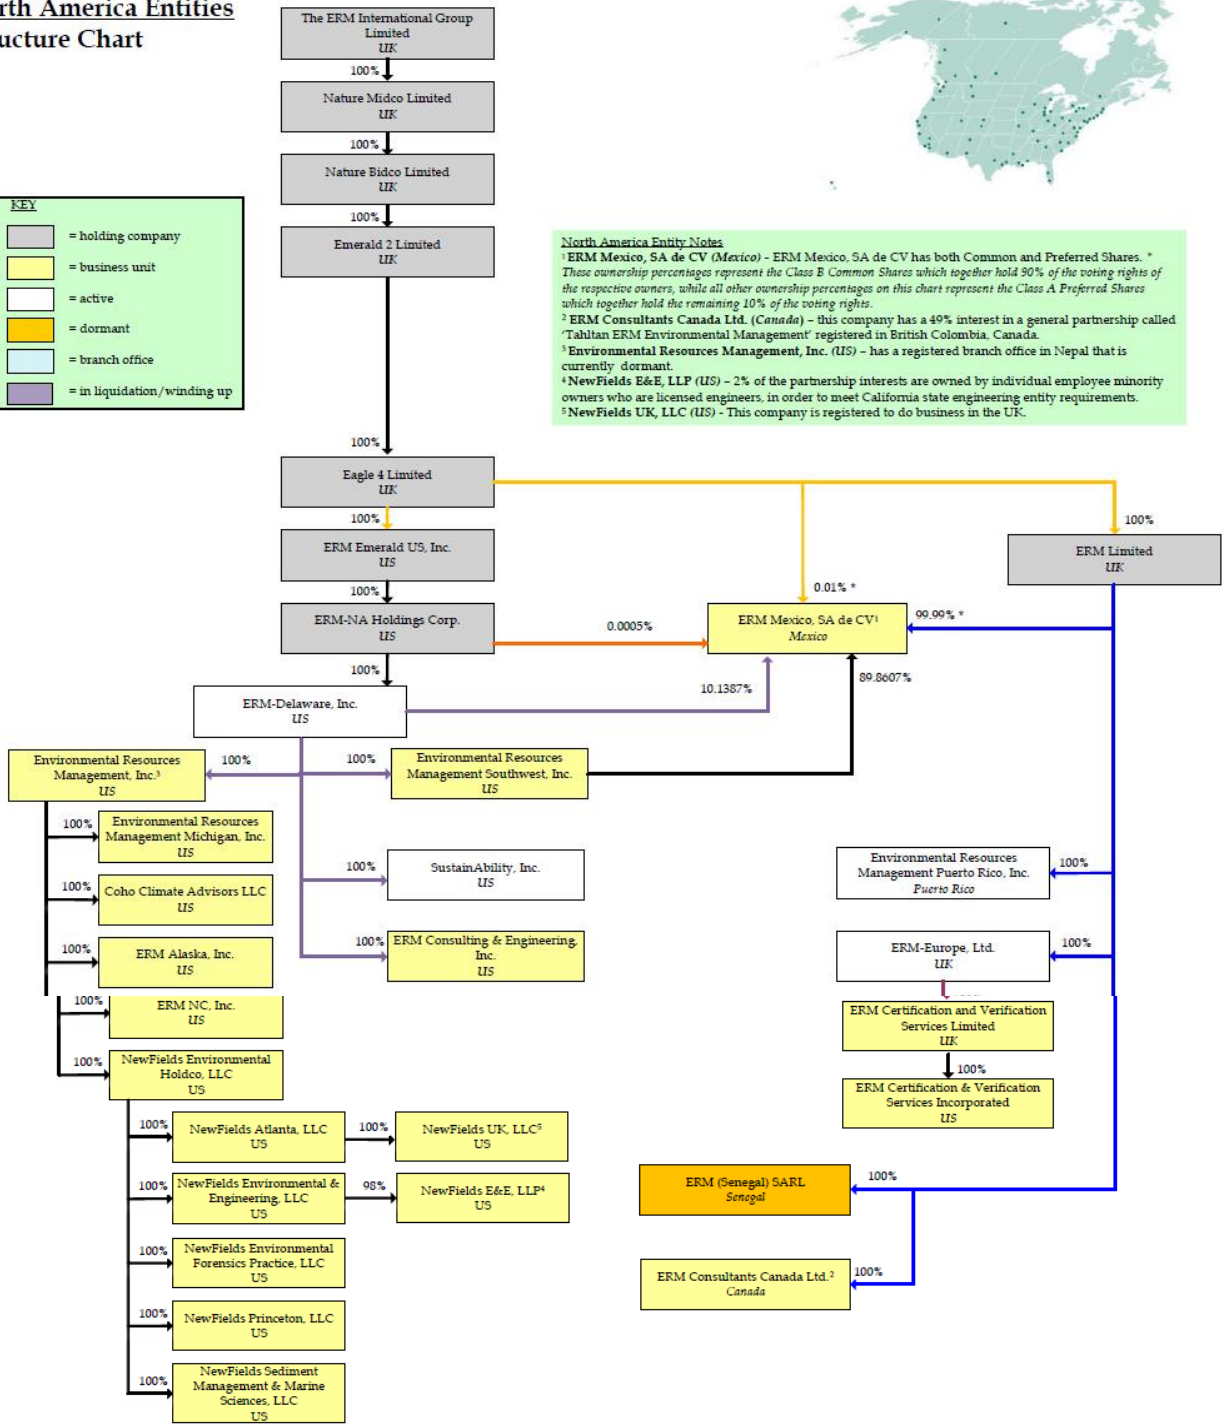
rth America Entities
ucture Chart

The ERM International Group Limited
UK

100%

Nature Midco Limited
UK

100%

Nature Bidco Limited
UK

100%

Emerald 2 Limited
UK

KEY
= holding company
= business unit
= active
= dormant
= branch office
= in liquidation/winding up

North America Entity Notes
¹ ERM Mexico, SA de CV (Mexico) - ERM Mexico, SA de CV has both Common and Preferred Shares. * These ownership percentages represent the Class B Common Shares which together hold 90% of the voting rights of the respective owners, while all other ownership percentages on this chart represent the Class A Preferred Shares which together hold the remaining 10% of the voting rights.
² ERM Consultants Canada Ltd. (Canada) – this company has a 49% interest in a general partnership called 'Tahltan ERM Environmental Management' registered in British Colombia, Canada.
³ Environmental Resources Management, Inc. (US) – has a registered branch office in Nepal that is currently dormant.
⁴ NewFields E&E, LLP (US) – 2% of the partnership interests are owned by individual employee minority owners who are licensed engineers, in order to meet California state engineering entity requirements.
⁵ NewFields UK, LLC (US) - This company is registered to do business in the UK.

100%

Eagle 4 Limited
UK

100%

ERM Emerald US, Inc.
US

100%

ERM-NA Holdings Corp.
US

100%

ERM Limited
UK

0.01% *

ERM Mexico, SA de CV¹
Mexico

99.99% *

0.0005%

10.1387%

89.8607%

100%

ERM-Delaware, Inc.
US

Environmental Resources Management, Inc.³
US

100%

100%

Environmental Resources Management Southwest, Inc.
US

100%
Environmental Resources Management Michigan, Inc.
US

100%
Coho Climate Advisors LLC
US

100%
ERM Alaska, Inc.
US

100%
ERM NC, Inc.
US

100%
NewFields Environmental Holdco, LLC
US

100%
SustainAbility, Inc.
US

100%
ERM Consulting & Engineering, Inc.
US

Environmental Resources Management Puerto Rico, Inc.
Puerto Rico
100%

ERM-Europe, Ltd.
UK
100%

ERM Certification and Verification Services Limited
UK

100%

ERM Certification & Verification Services Incorporated
US

100%
NewFields Atlanta, LLC
US

100%
NewFields UK, LLC⁵
US

100%
NewFields Environmental & Engineering, LLC
US

98%
NewFields E&E, LLP⁴
US

100%
NewFields Environmental Forensics Practice, LLC
US

100%
NewFields Princeton, LLC
US

100%
NewFields Sediment Management & Marine Sciences, LLC
US

ERM (Senegal) SARL
Senegal
100%

ERM Consultants Canada Ltd.²
Canada
100%